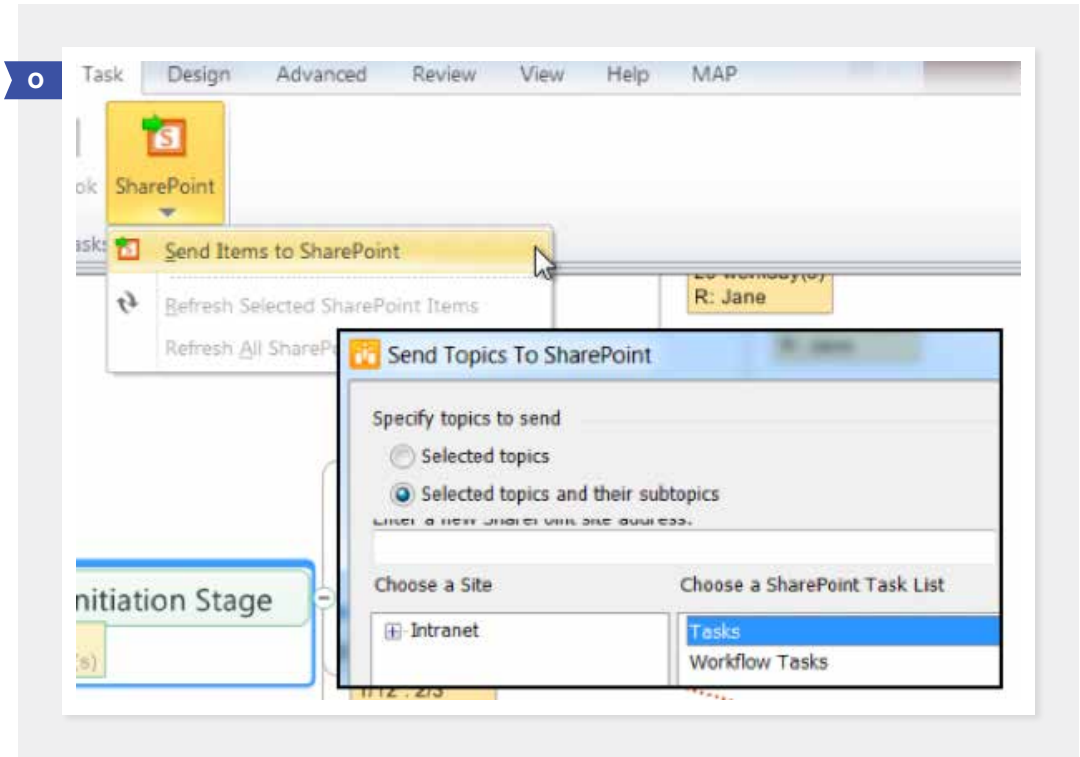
O

Task Design Advanced Review View Help MAP

ok SharePoint

asks Send Items to SharePoint

Refresh Selected SharePoint Items

Refresh All ShareP

R: Jane

Send Topics To SharePoint

Specify topics to send

Selected topics

Selected topics and their subtopics

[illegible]

Choose a Site

Choose a SharePoint Task List

nitiation Stage

Intranet

Tasks

Workflow Tasks